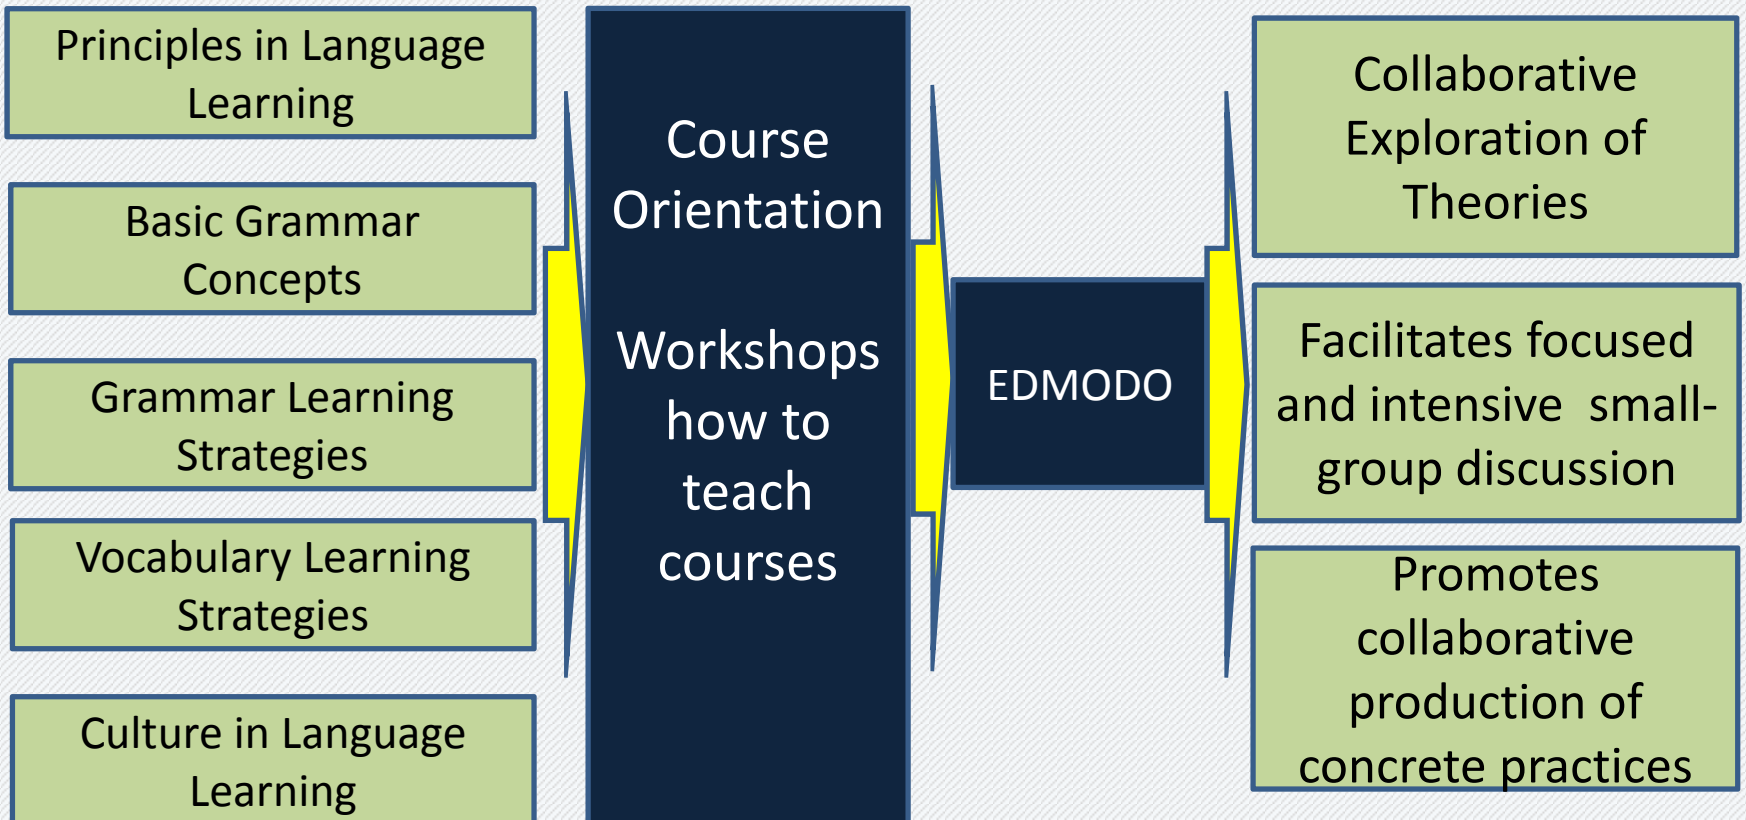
Principles in Language Learning

Basic Grammar Concepts

Grammar Learning Strategies

Vocabulary Learning Strategies

Culture in Language Learning

Course Orientation

Workshops how to teach courses

EDMODO

Collaborative Exploration of Theories

Facilitates focused and intensive small-group discussion

Promotes collaborative production of concrete practices